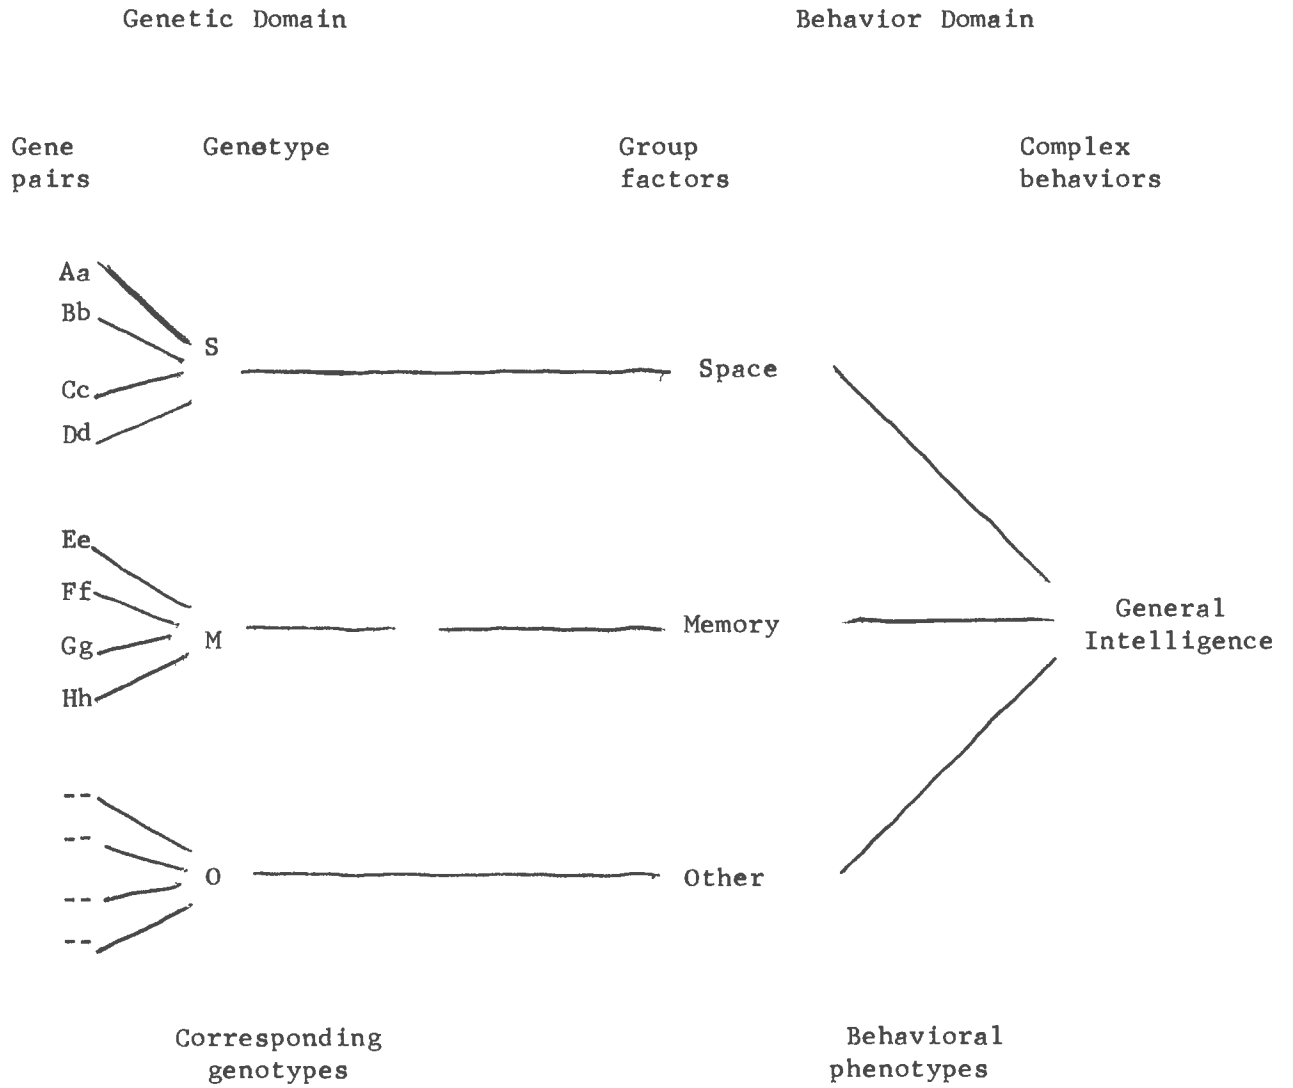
Genetic Domain

Behavior Domain

Gene pairs

Genotype

Group factors

Complex behaviors

Aa
Bb
Cc
Dd

S

Space

Ee
Ff
Gg
Hh

M

Memory

General Intelligence

--
--
--
--

O

Other

Corresponding genotypes

Behavioral phenotypes